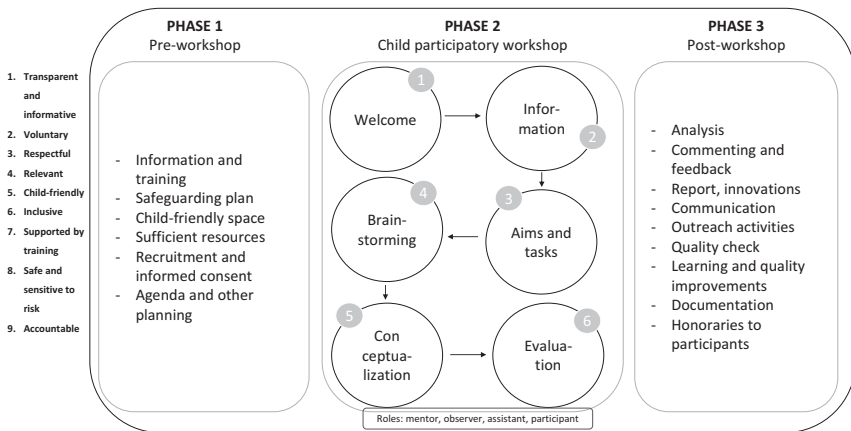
1. Transparent and informative
2. Voluntary
3. Respectful
4. Relevant
5. Child-friendly
6. Inclusive
7. Supported by training
8. Safe and sensitive to risk
9. Accountable

PHASE 1
Pre-workshop

- Information and training
- Safeguarding plan
- Child-friendly space
- Sufficient resources
- Recruitment and informed consent
- Agenda and other planning

PHASE 2
Child participatory workshop

1 Welcome

2 Information

3 Aims and tasks

4 Brainstorming

5 Conceptualization

6 Evaluation

Roles: mentor, observer, assistant, participant

PHASE 3
Post-workshop

- Analysis
- Commenting and feedback
- Report, innovations
- Communication
- Outreach activities
- Quality check
- Learning and quality improvements
- Documentation
- Honoraries to participants